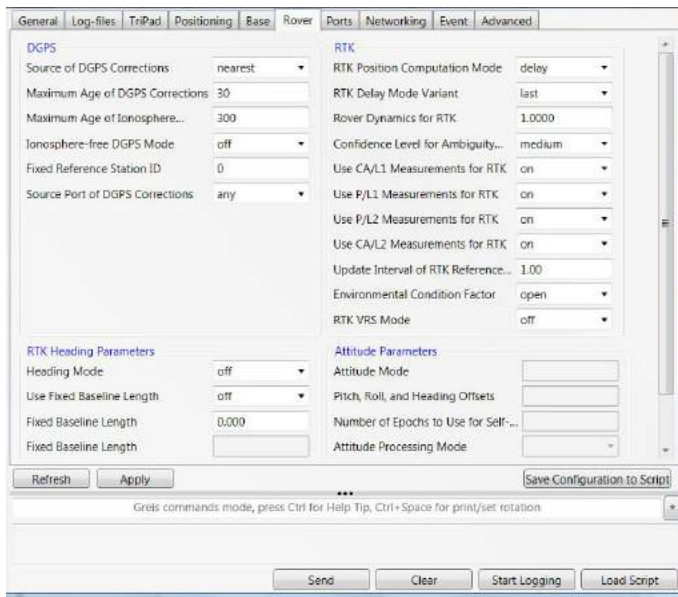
General | Log-files | TriPad | Positioning | Base | Rover | Ports | Networking | Event | Advanced

DGPS

| | |
|---|---|
| Source of DGPS Corrections | nearest |
| Maximum Age of DGPS Corrections | 30 |
| Maximum Age of Ionosphere... | 300 |
| Ionosphere-free DGPS Mode | off |
| Fixed Reference Station ID | 0 |
| Source Port of DGPS Corrections | any |

RTK

| | |
|---|---|
| RTK Position Computation Mode | delay |
| RTK Delay Mode Variant | last |
| Rover Dynamics for RTK | 1.0000 |
| Confidence Level for Ambiguity... | medium |
| Use CA/L1 Measurements for RTK | on |
| Use P/L1 Measurements for RTK | on |
| Use P/L2 Measurements for RTK | on |
| Use CA/L2 Measurements for RTK | on |
| Update Interval of RTK Reference... | 1.00 |
| Environmental Condition Factor | open |
| RTK VRS Mode | off |

RTK Heading Parameters

| | |
|---|---|
| Heading Mode | off |
| Use Fixed Baseline Length | off |
| Fixed Baseline Length | 0.000 |
| Fixed Baseline Length | |

Attitude Parameters

| | |
|---|---|
| Attitude Mode | |
| Pitch, Roll, and Heading Offsets | |
| Number of Epochs to Use for Self-... | |
| Attitude Processing Mode | |

Refresh | Apply | Save Configuration to Script

Greis commands mode, press Ctrl for Help Tip, Ctrl+Space for print/set rotation

Send | Clear | Start Logging | Load Script